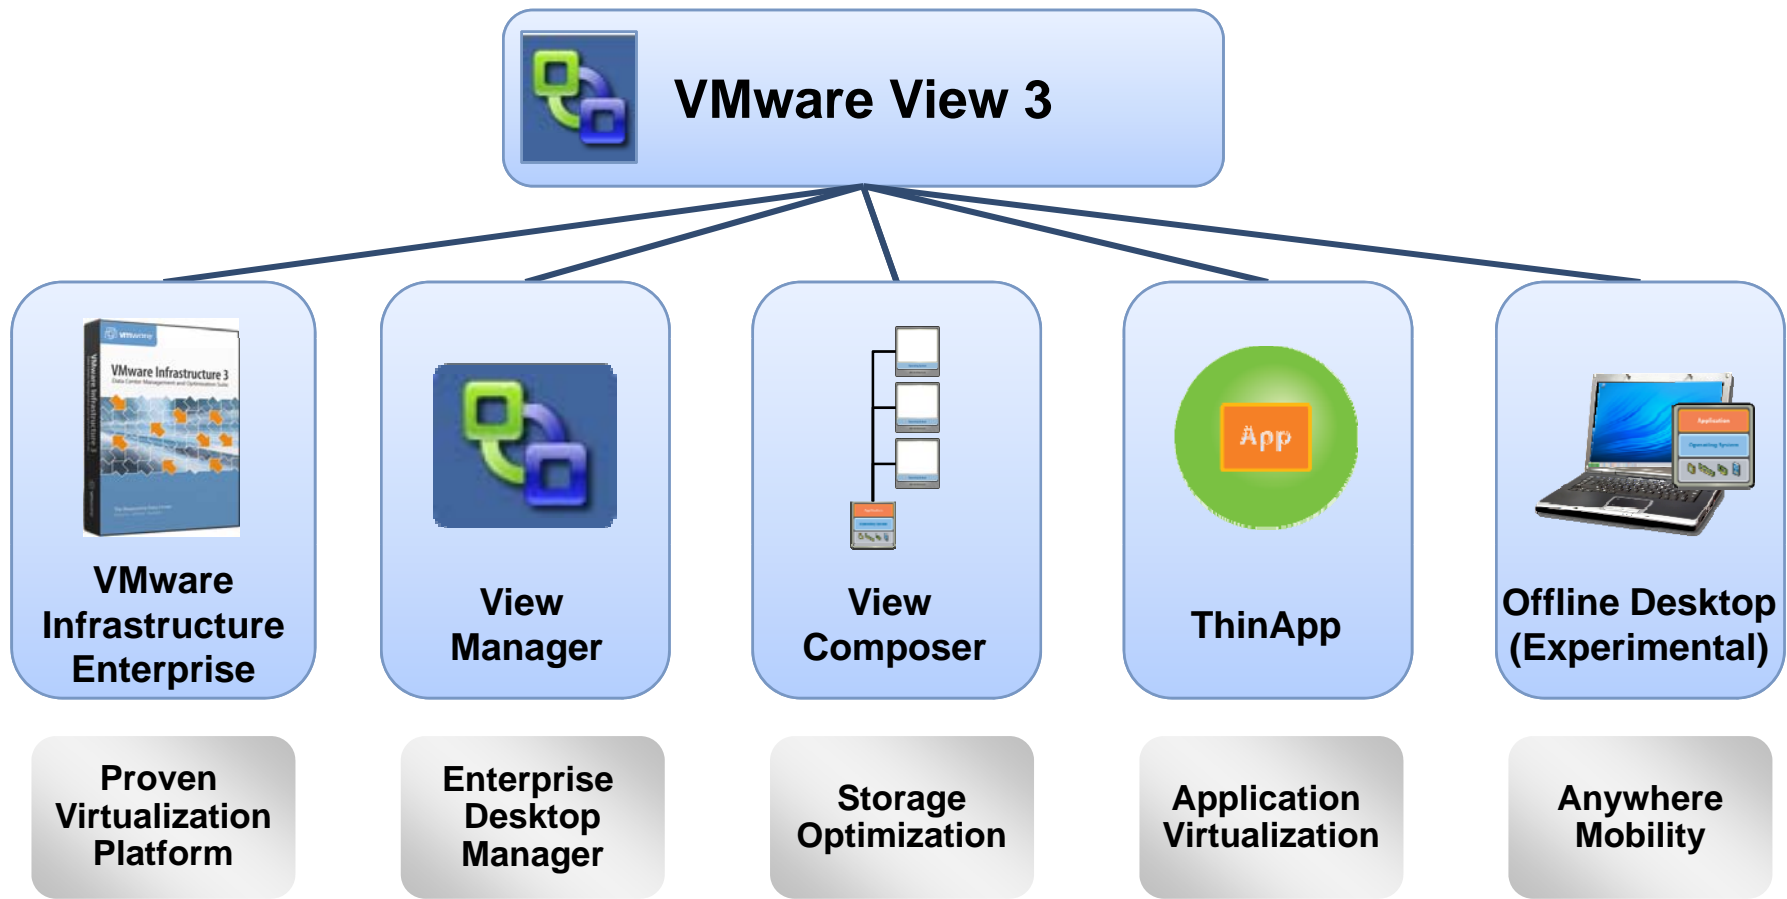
VMware View 3

VMware Infrastructure 3

VMware Infrastructure Enterprise

View Manager

View Composer

App

ThinApp

Offline Desktop (Experimental)

Proven Virtualization Platform

Enterprise Desktop Manager

Storage Optimization

Application Virtualization

Anywhere Mobility